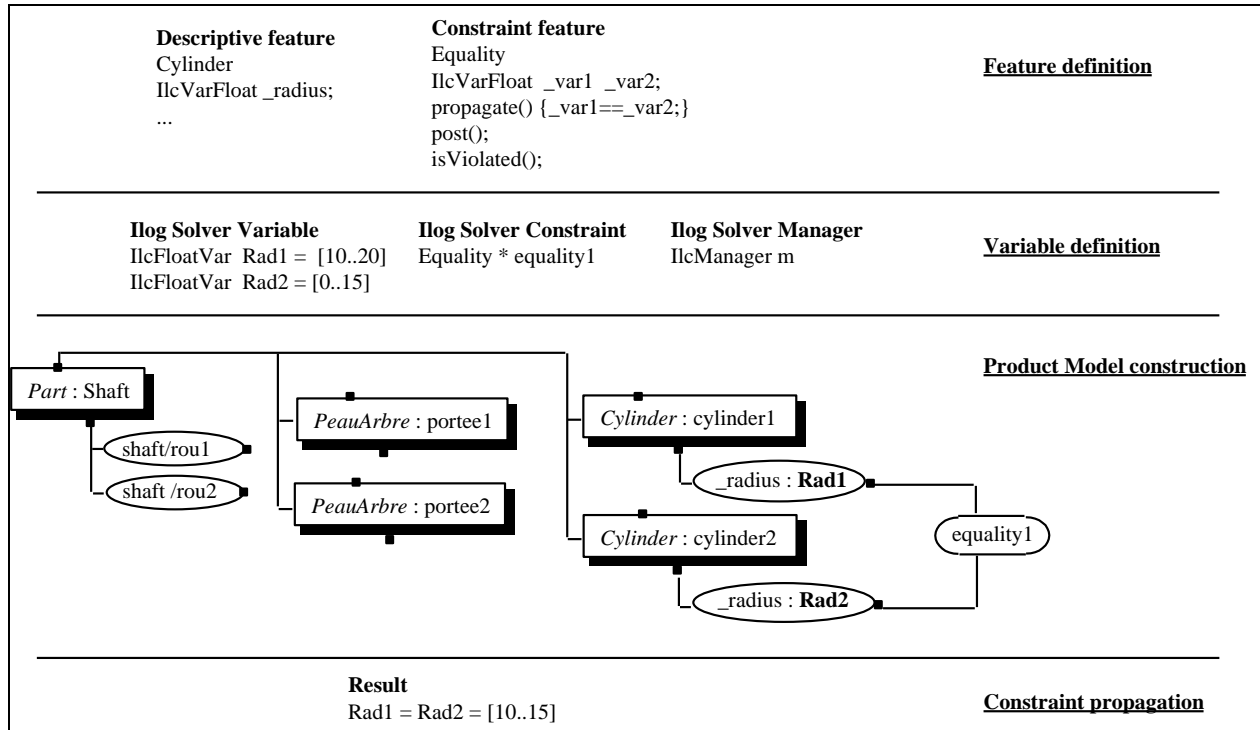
Descriptive feature
Cylinder
IlcVarFloat _radius;
...

Constraint feature
Equality
IlcVarFloat _var1 _var2;
propagate() {_var1==_var2;}
post();
isViolated();

Feature definition

Ilog Solver Variable
IlcFloatVar Rad1 = [10..20]
IlcFloatVar Rad2 = [0..15]

Ilog Solver Constraint
Equality * equality1

Ilog Solver Manager
IlcManager m

Variable definition

Product Model construction

Part : Shaft

shaft/rou1

shaft /rou2

PeauArbre : portee1

PeauArbre : portee2

Cylinder : cylinder1

_radius : Rad1

Cylinder : cylinder2

_radius : Rad2

equality1

Result
Rad1 = Rad2 = [10..15]

Constraint propagation